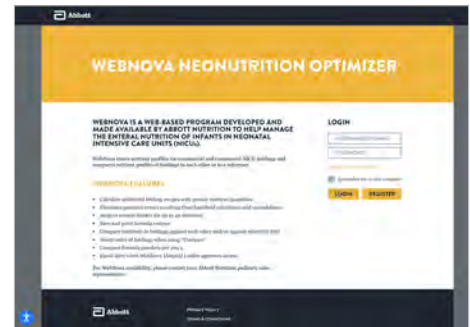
Abbott

WEBNOVA NEONUTRITION OPTIMIZER

WEBNOVA IS A WEB-BASED PROGRAM DEVELOPED AND MADE AVAILABLE BY ABBOTT NUTRITION TO HELP MANAGE THE ENTERAL NUTRITION OF INFANTS IN NEONATAL INTENSIVE CARE UNITS (NICUs).

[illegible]

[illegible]

- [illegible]
- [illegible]
- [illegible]
- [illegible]
- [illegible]
- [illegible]
- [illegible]
- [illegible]
- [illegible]

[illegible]

LOGIN

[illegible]

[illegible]

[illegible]

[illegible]

LOGIN REGISTER

Abbott

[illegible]

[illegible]